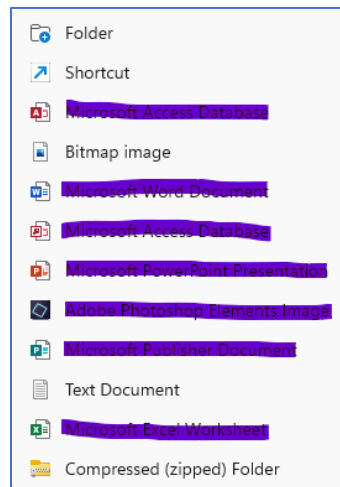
Folder
Shortcut
Microsoft Access Database
Bitmap image
Microsoft Word Document
Microsoft Access Database
Microsoft PowerPoint Presentation
Adobe Photoshop Elements Image
Microsoft Publisher Document
Text Document
Microsoft Excel Worksheet
Compressed (zipped) Folder